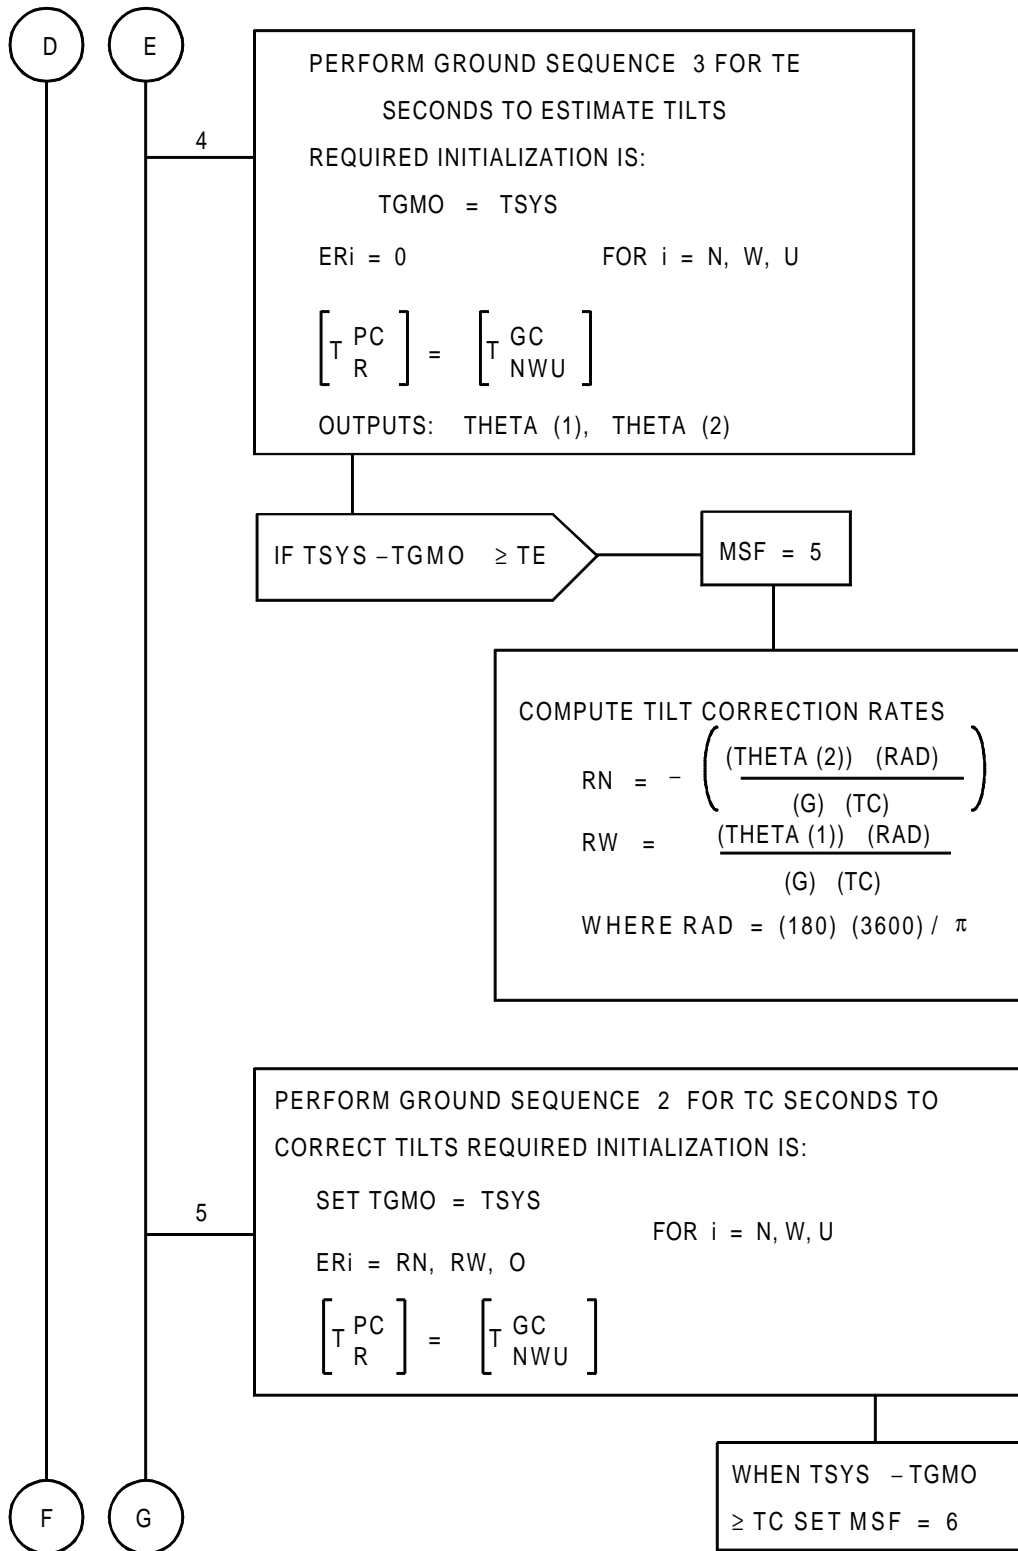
D

E

4

PERFORM GROUND SEQUENCE 3 FOR TE SECONDS TO ESTIMATE TILTS

REQUIRED INITIALIZATION IS:

TGMO = TSYS

ERi = 0 FOR i = N, W, U

$\left[T_{R}^{PC}\right] = \left[T_{NWU}^{GC}\right]$

OUTPUTS: THETA (1), THETA (2)

IF TSYS − TGMO ≥ TE

MSF = 5

COMPUTE TILT CORRECTION RATES

$RN = -\left(\frac{(THETA (2)) (RAD)}{(G) (TC)}\right)$

$RW = \frac{(THETA (1)) (RAD)}{(G) (TC)}$

WHERE RAD = (180) (3600) / $\pi$

5

PERFORM GROUND SEQUENCE 2 FOR TC SECONDS TO CORRECT TILTS REQUIRED INITIALIZATION IS:

SET TGMO = TSYS

FOR i = N, W, U

ERi = RN, RW, O

$\left[T_{R}^{PC}\right] = \left[T_{NWU}^{GC}\right]$

WHEN TSYS − TGMO ≥ TC SET MSF = 6

F

G